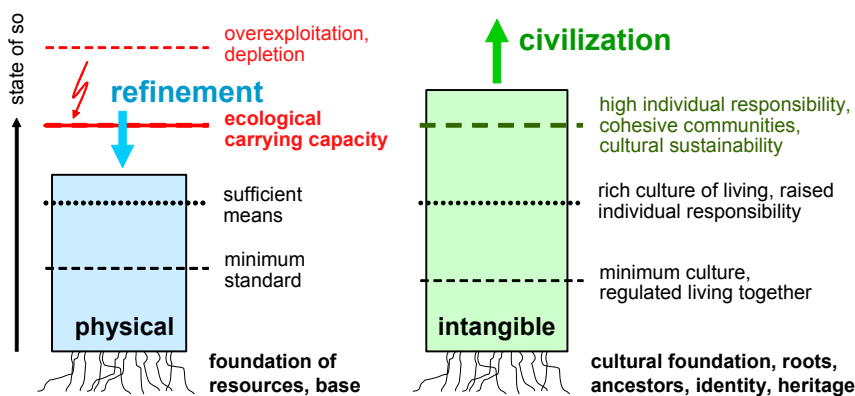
state of so

overexploitation, depletion

refinement

ecological carrying capacity

sufficient means

minimum standard

physical

foundation of resources, base

civilization

high individual responsibility, cohesive communities, cultural sustainability

rich culture of living, raised individual responsibility

minimum culture, regulated living together

intangible

cultural foundation, roots, ancestors, identity, heritage